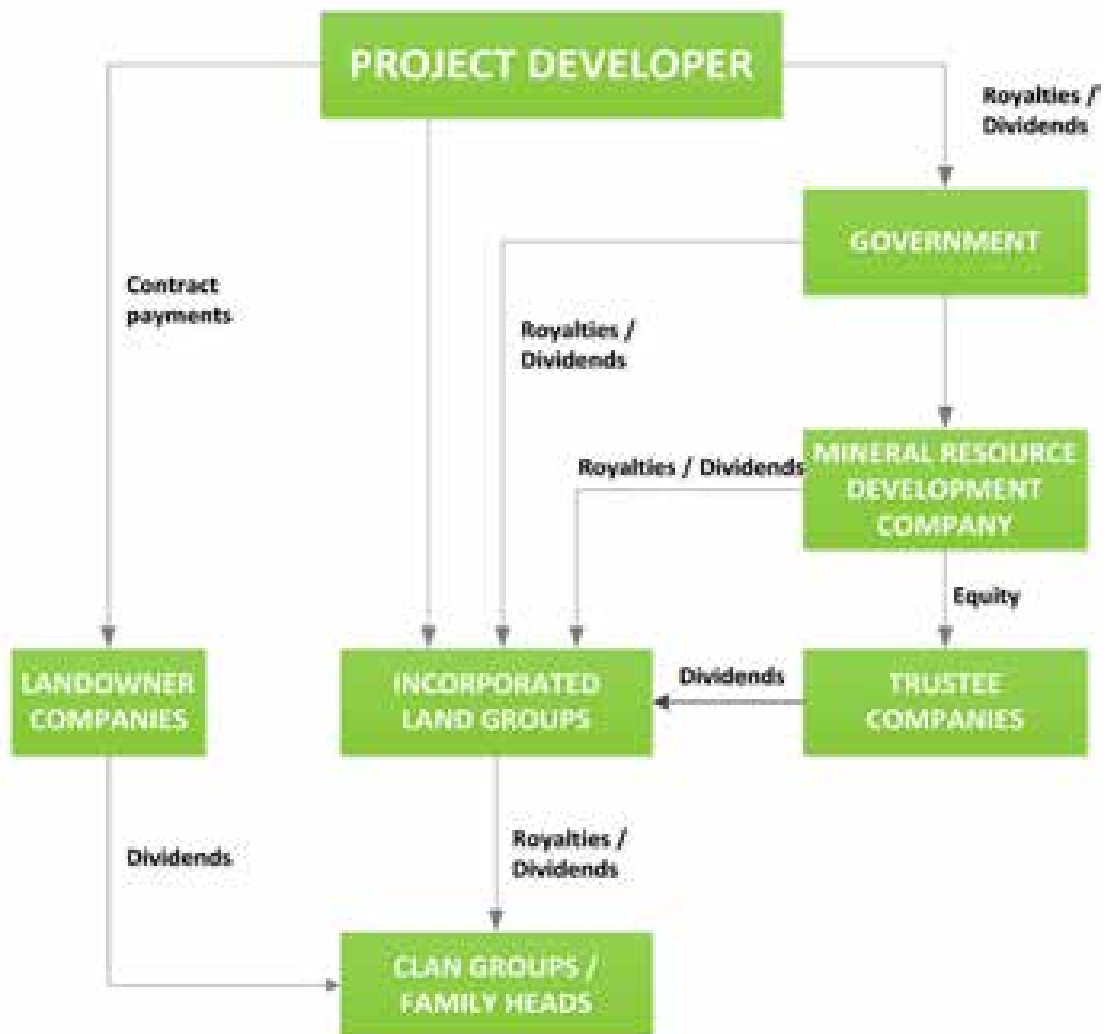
PROJECT DEVELOPER

Royalties / Dividends

GOVERNMENT

Contract payments

Royalties / Dividends

Royalties / Dividends

MINERAL RESOURCE DEVELOPMENT COMPANY

Equity

LANDOWNER COMPANIES

INCORPORATED LAND GROUPS

Dividends

TRUSTEE COMPANIES

Dividends

Royalties / Dividends

CLAN GROUPS / FAMILY HEADS